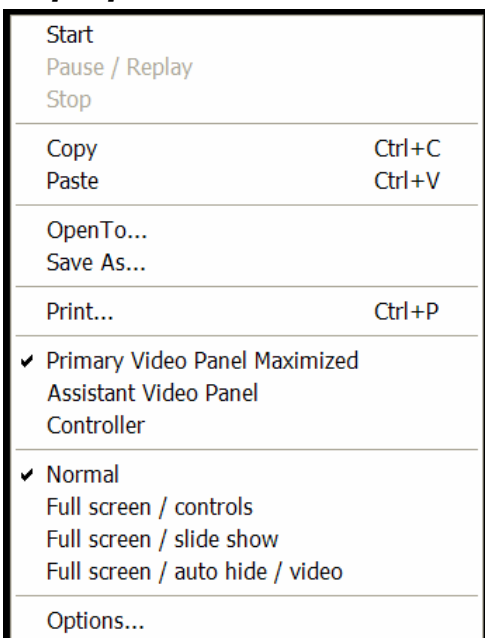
Start
Pause / Replay
Stop

Copy Ctrl+C
Paste Ctrl+V

OpenTo...
Save As...

Print... Ctrl+P

✔ Primary Video Panel Maximized
Assistant Video Panel
Controller

✔ Normal
Full screen / controls
Full screen / slide show
Full screen / auto hide / video

Options...